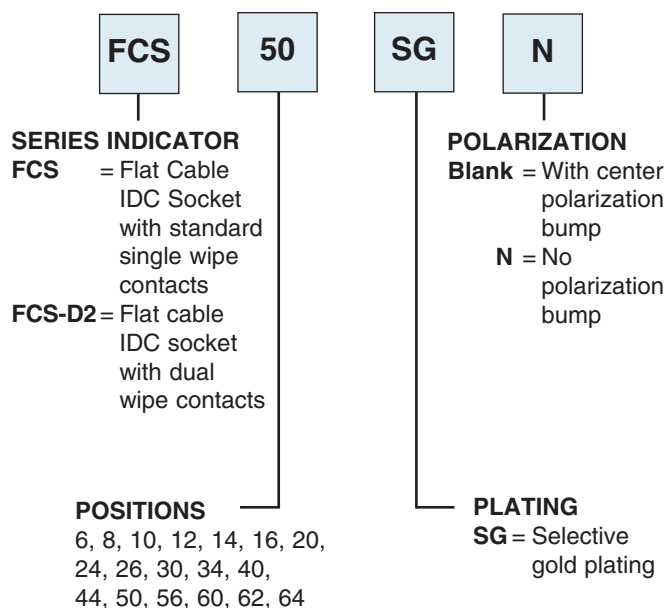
FCS 50 SG N

SERIES INDICATOR
FCS = Flat Cable IDC Socket with standard single wipe contacts
FCS-D2 = Flat cable IDC socket with dual wipe contacts

POLARIZATION
Blank = With center polarization bump
N = No polarization bump

POSITIONS
6, 8, 10, 12, 14, 16, 20, 24, 26, 30, 34, 40, 44, 50, 56, 60, 62, 64

PLATING
SG = Selective gold plating